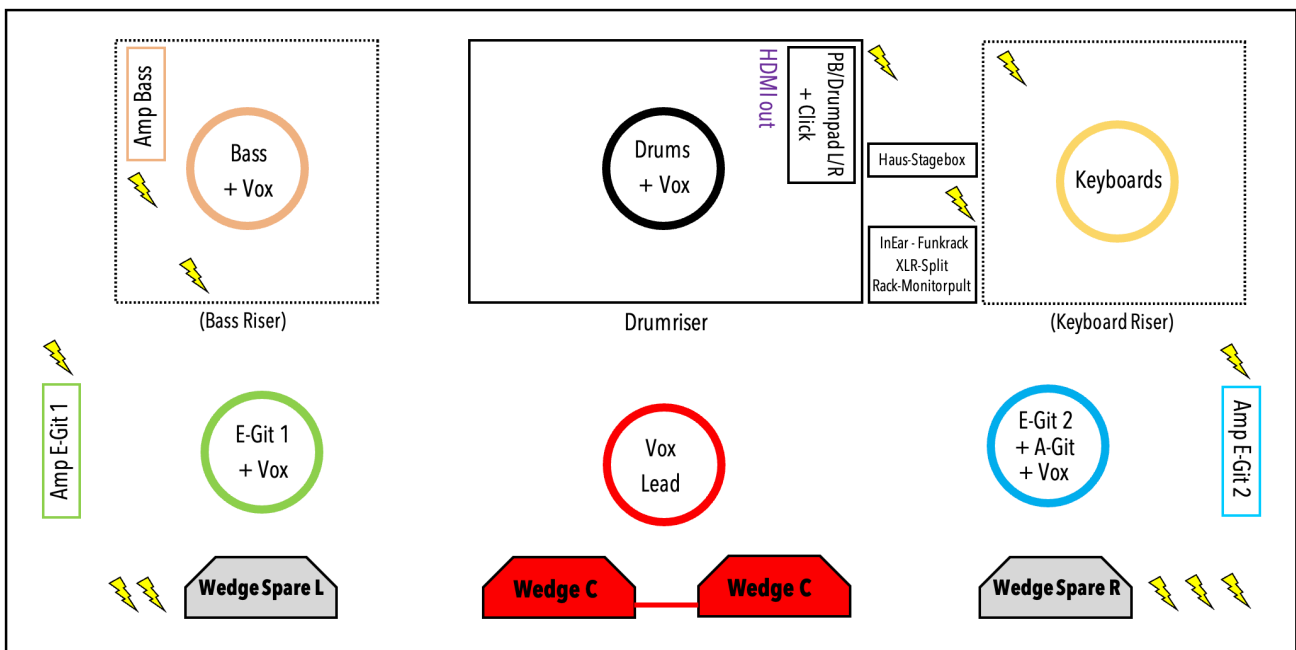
Amp Bass

Bass
+ Vox

(Bass Riser)

Drums
+ Vox

HDMI out

PB/Drumpad L/R
+ Click

Haus-Stagebox

InEar - Funkrack
XLR-Split
Rack-Monitorpult

Drumriser

Keyboards

(Keyboard Riser)

Amp E-Git 1

E-Git 1
+ Vox

Vox
Lead

E-Git 2
+ A-Git
+ Vox

Amp E-Git 2

Wedge Spare L

Wedge C

Wedge C

Wedge Spare R